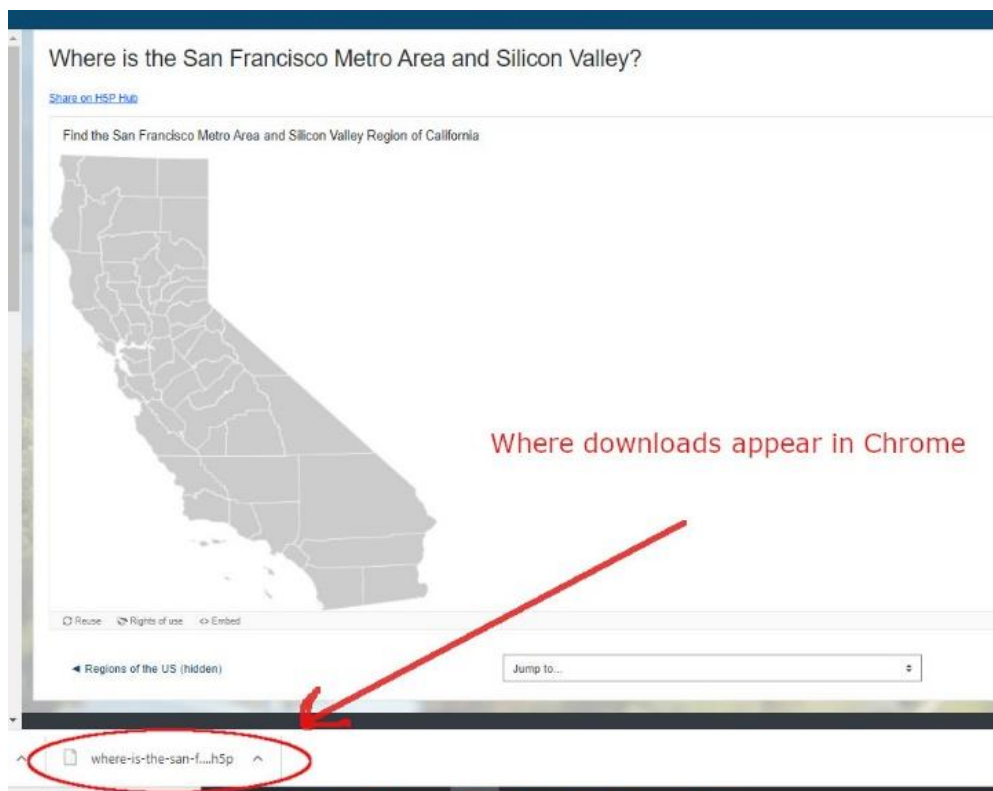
Where is the San Francisco Metro Area and Silicon Valley?

Share on H5P Hub

Find the San Francisco Metro Area and Silicon Valley Region of California

Where downloads appear in Chrome

Reuse Rights of use Embed

◄ Regions of the US (hidden)

Jump to...

where-is-the-san-f....h5p